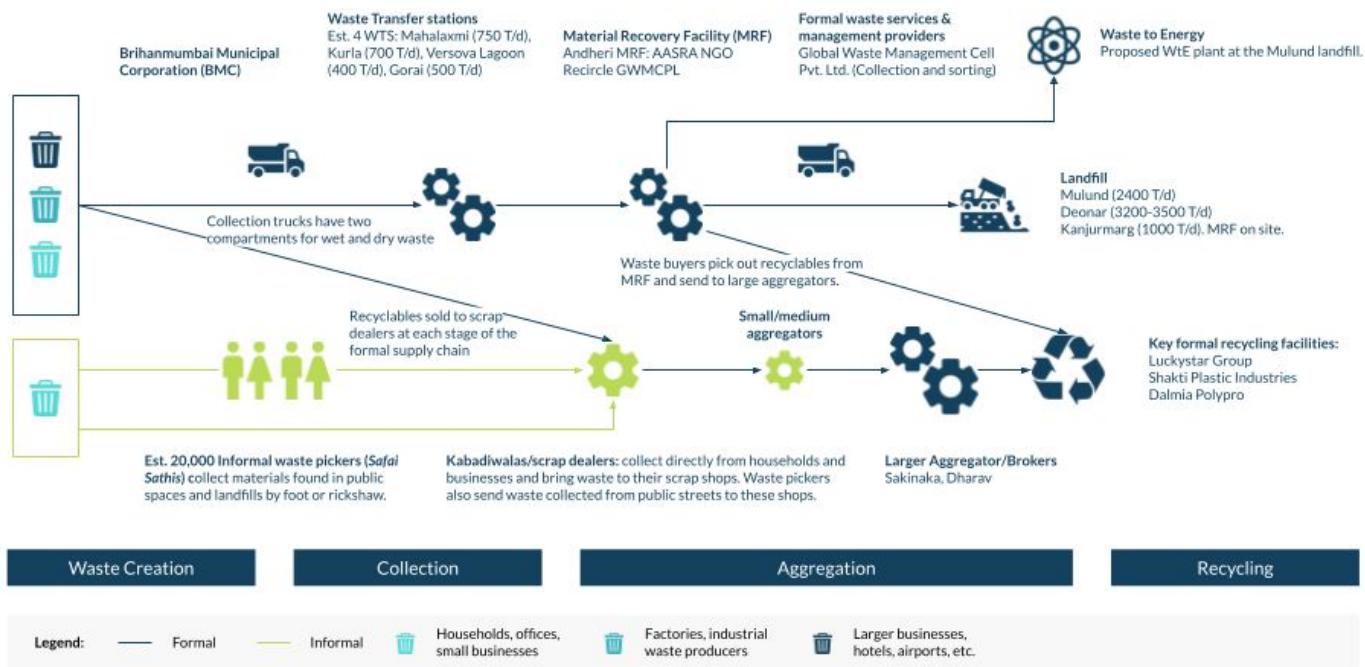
Brihanmumbai Municipal Corporation (BMC)

Waste Transfer stations
Est. 4 WTS: Mahalaxmi (750 T/d), Kurla (700 T/d), Versova Lagoon (400 T/d), Gorai (500 T/d)

Material Recovery Facility (MRF)
Andheri MRF: AASRA NGO
Recircle GWMCPL

Formal waste services & management providers
Global Waste Management Cell Pvt. Ltd. (Collection and sorting)

Waste to Energy
Proposed WtE plant at the Mulund landfill.

Collection trucks have two compartments for wet and dry waste

Landfill
Mulund (2400 T/d)
Deonar (3200-3500 T/d)
Kanjurmarg (1000 T/d). MRF on site.

Waste buyers pick out recyclables from MRF and send to large aggregators.

Recyclables sold to scrap dealers at each stage of the formal supply chain

Small/medium aggregators

Key formal recycling facilities:
Luckystar Group
Shakti Plastic Industries
Dalmia Polypro

Est. 20,000 Informal waste pickers (Safai Sathis) collect materials found in public spaces and landfills by foot or rickshaw.

Kabadiwalas/scrap dealers: collect directly from households and businesses and bring waste to their scrap shops. Waste pickers also send waste collected from public streets to these shops.

Larger Aggregator/Brokers
Sakinaka, Dharav

Waste Creation | Collection | Aggregation | Recycling

Legend: Formal Informal Households, offices, small businesses Factories, industrial waste producers Larger businesses, hotels, airports, etc.